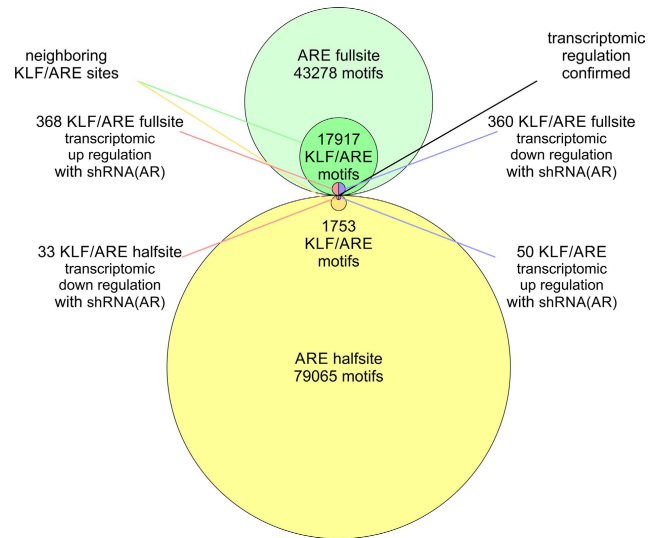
neighboring KLF/ARE sites

ARE fullsite 43278 motifs

transcriptomic regulation confirmed

368 KLF/ARE fullsite transcriptomic up regulation with shRNA(AR)

17917 KLF/ARE motifs

360 KLF/ARE fullsite transcriptomic down regulation with shRNA(AR)

1753 KLF/ARE motifs

33 KLF/ARE halfsite transcriptomic down regulation with shRNA(AR)

50 KLF/ARE transcriptomic up regulation with shRNA(AR)

ARE halfsite 79065 motifs